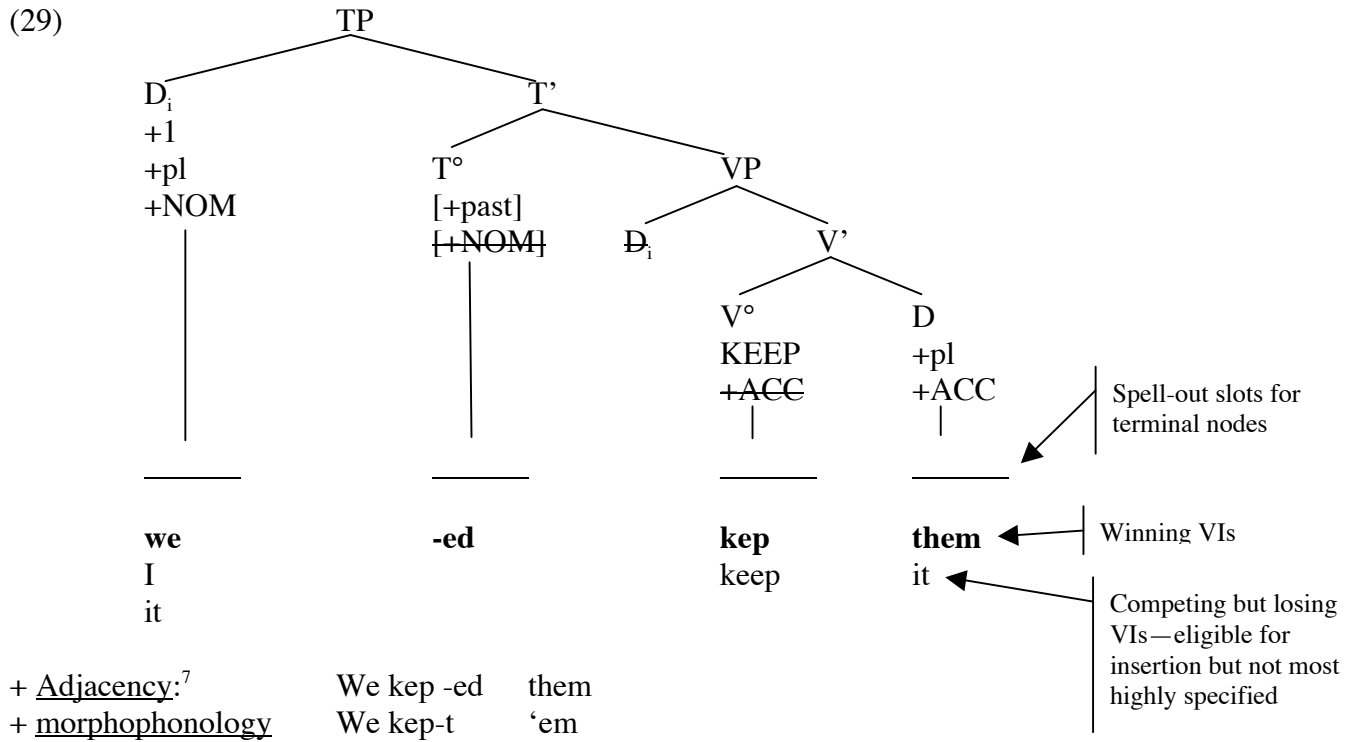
(29)

TP

$D_i$
+1
+pl
+NOM

T'

T°
[+past]
~~[+NOM]~~

VP

~~$D_i$~~

V'

V°
KEEP
~~+ACC~~

D
+pl
+ACC

Spell-out slots for terminal nodes

**we**
I
it

**-ed**

**kep**
keep

**them**
it

Winning VIs

Competing but losing VIs—eligible for insertion but not most highly specified

+ Adjacency:$^7$ We kep -ed them
+ morphophonology We kep-t 'em